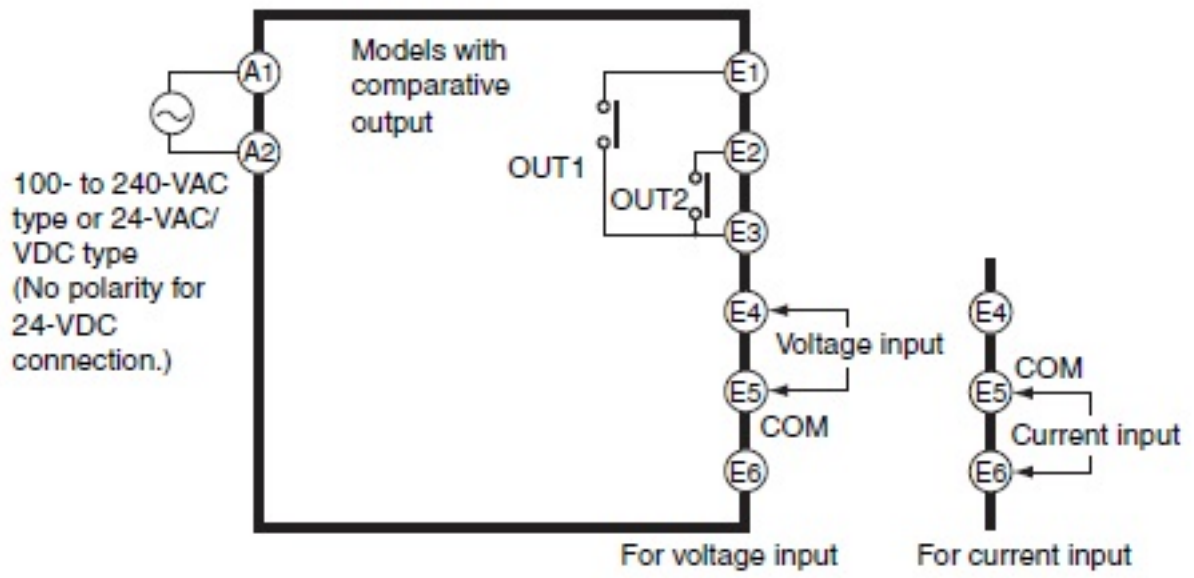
A1

A2

100- to 240-VAC type or 24-VAC/VDC type (No polarity for 24-VDC connection.)

Models with comparative output

OUT1

OUT2

E1

E2

E3

E4

Voltage input

E5

COM

E6

For voltage input

E4

COM

E5

Current input

E6

For current input